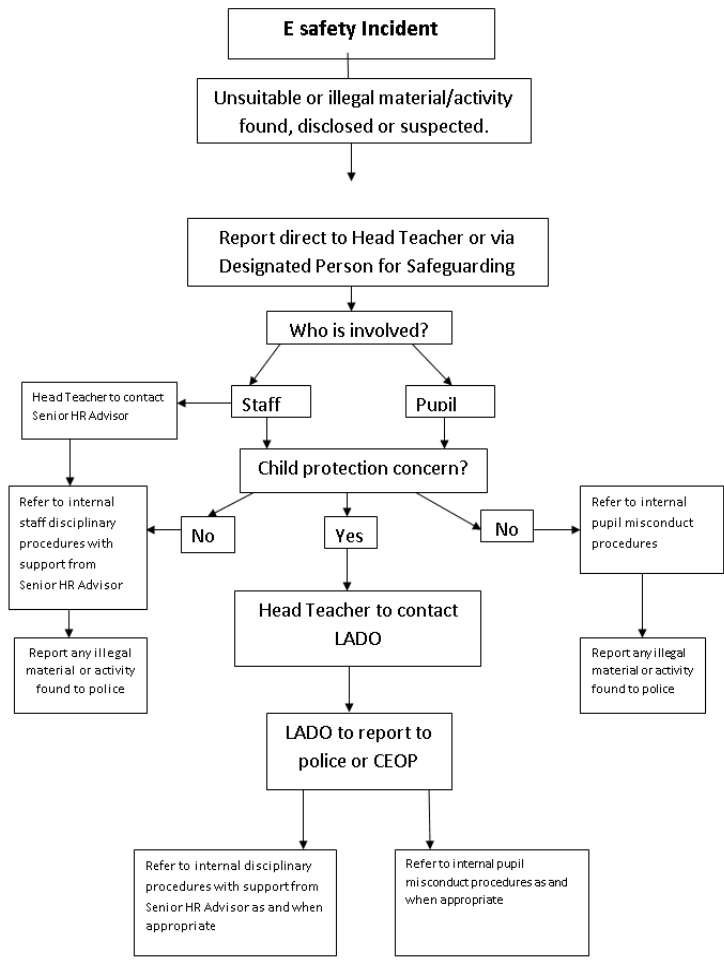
E safety Incident

Unsuitable or illegal material/activity found, disclosed or suspected.

Report direct to Head Teacher or via Designated Person for Safeguarding

Who is involved?

Head Teacher to contact Senior HR Advisor

Staff

Pupil

Child protection concern?

Refer to internal staff disciplinary procedures with support from Senior HR Advisor

No

Yes

No

Refer to internal pupil misconduct procedures

Head Teacher to contact LADO

Report any illegal material or activity found to police

Report any illegal material or activity found to police

LADO to report to police or CEOP

Refer to internal disciplinary procedures with support from Senior HR Advisor as and when appropriate

Refer to internal pupil misconduct procedures as and when appropriate